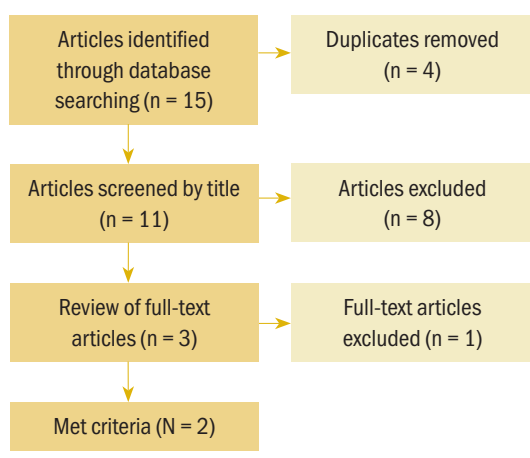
Articles identified through database searching (n = 15)

Duplicates removed (n = 4)

Articles screened by title (n = 11)

Articles excluded (n = 8)

Review of full-text articles (n = 3)

Full-text articles excluded (n = 1)

Met criteria (N = 2)